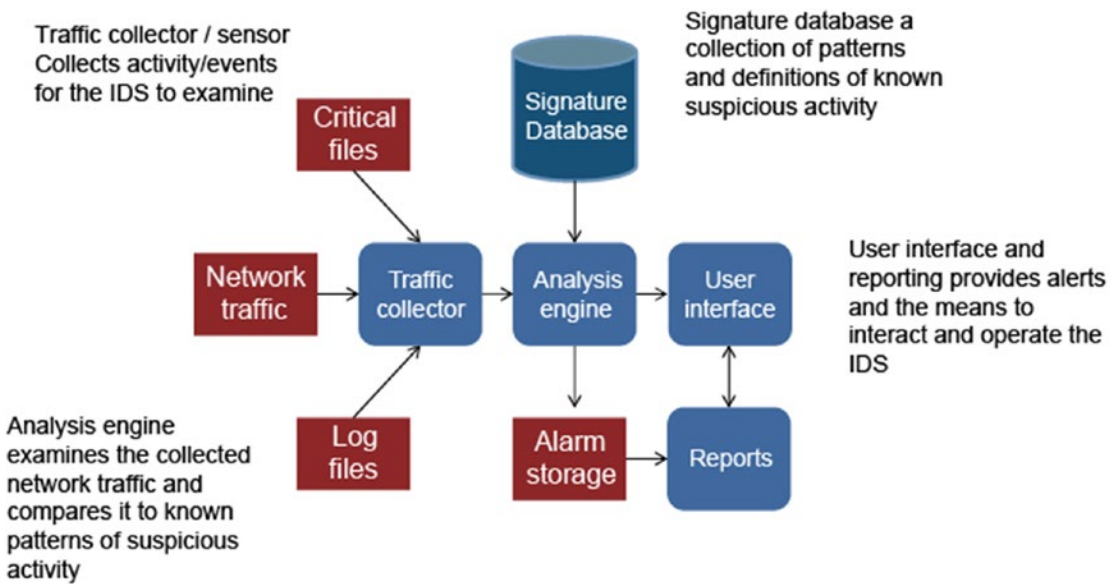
Traffic collector / sensor Collects activity/events for the IDS to examine

Signature database a collection of patterns and definitions of known suspicious activity

Critical files

Signature Database

Network traffic

Traffic collector

Analysis engine

User interface

User interface and reporting provides alerts and the means to interact and operate the IDS

Log files

Alarm storage

Reports

Analysis engine examines the collected network traffic and compares it to known patterns of suspicious activity